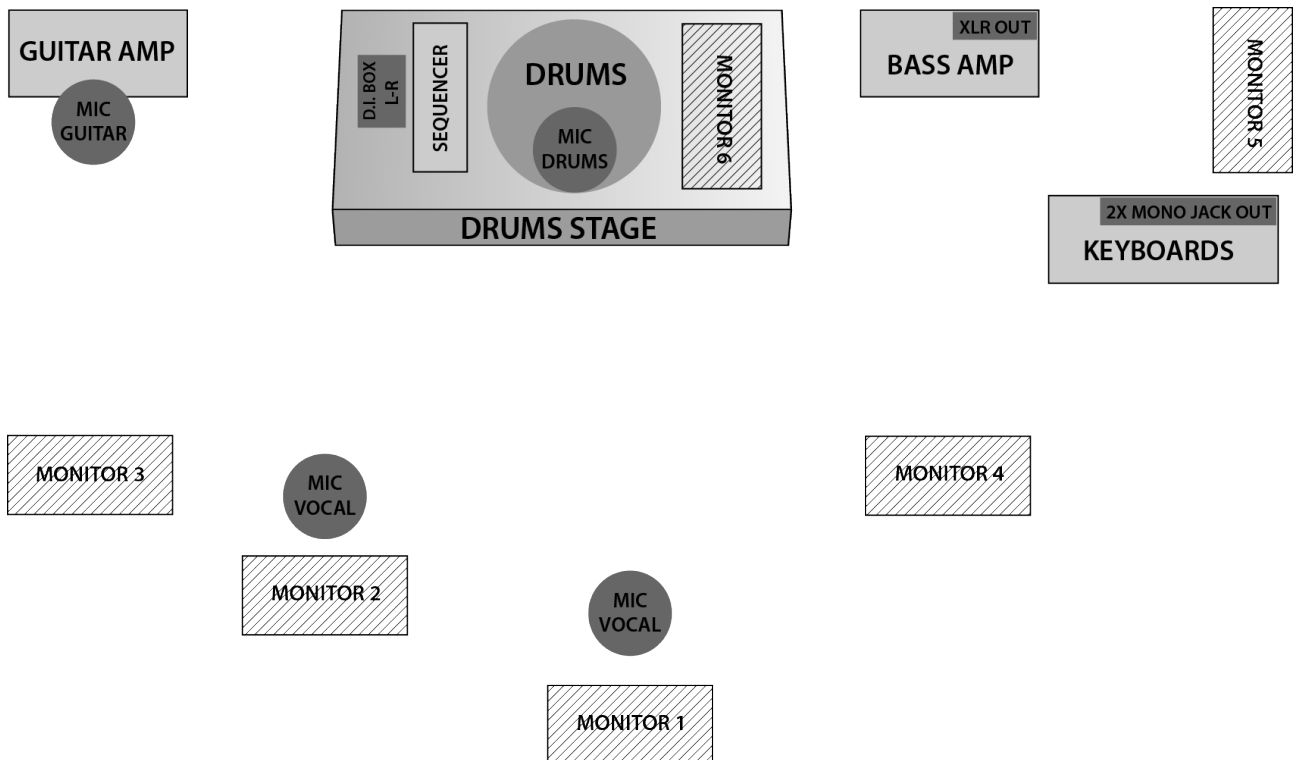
GUITAR AMP
MIC GUITAR

D.I. BOX L-R
SEQUENCER
DRUMS
MIC DRUMS
MONITOR 6
DRUMS STAGE

XLR OUT
BASS AMP

MONITOR 5

2X MONO JACK OUT
KEYBOARDS

MONITOR 3

MIC VOCAL

MONITOR 2

MONITOR 4

MIC VOCAL

MONITOR 1